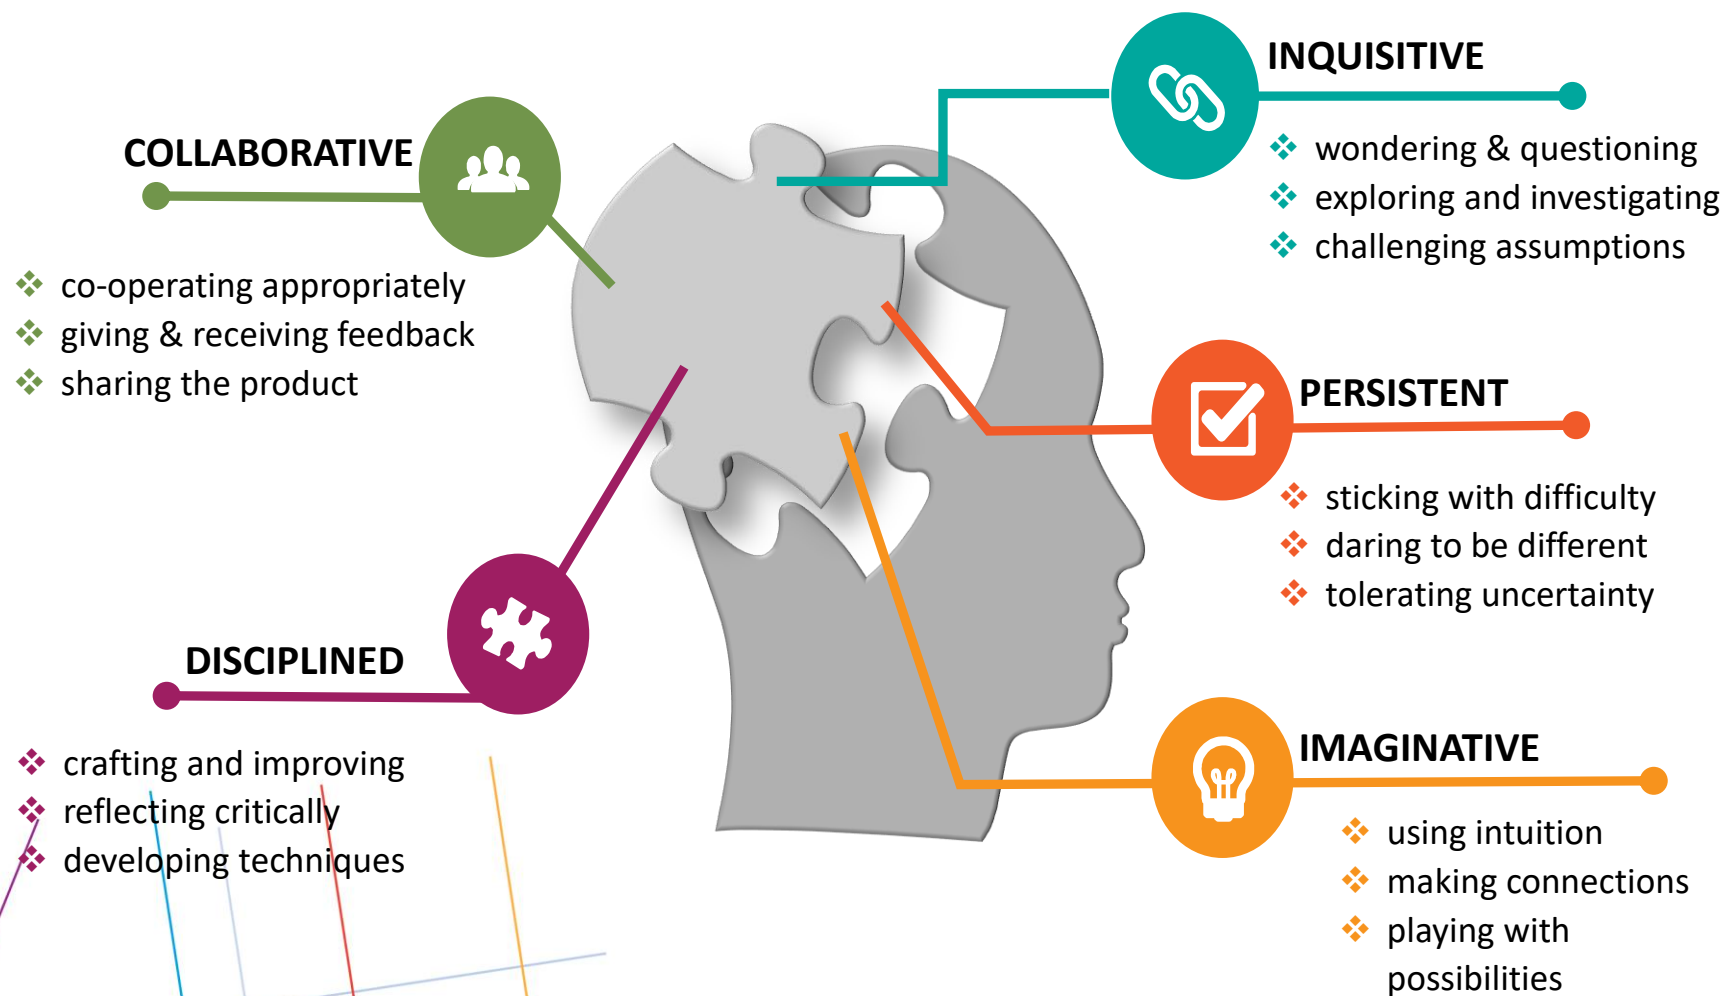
COLLABORATIVE

co-operating appropriately
giving & receiving feedback
sharing the product

INQUISITIVE

wondering & questioning
exploring and investigating
challenging assumptions

PERSISTENT

sticking with difficulty
daring to be different
tolerating uncertainty

DISCIPLINED

crafting and improving
reflecting critically
developing techniques

IMAGINATIVE

using intuition
making connections
playing with possibilities